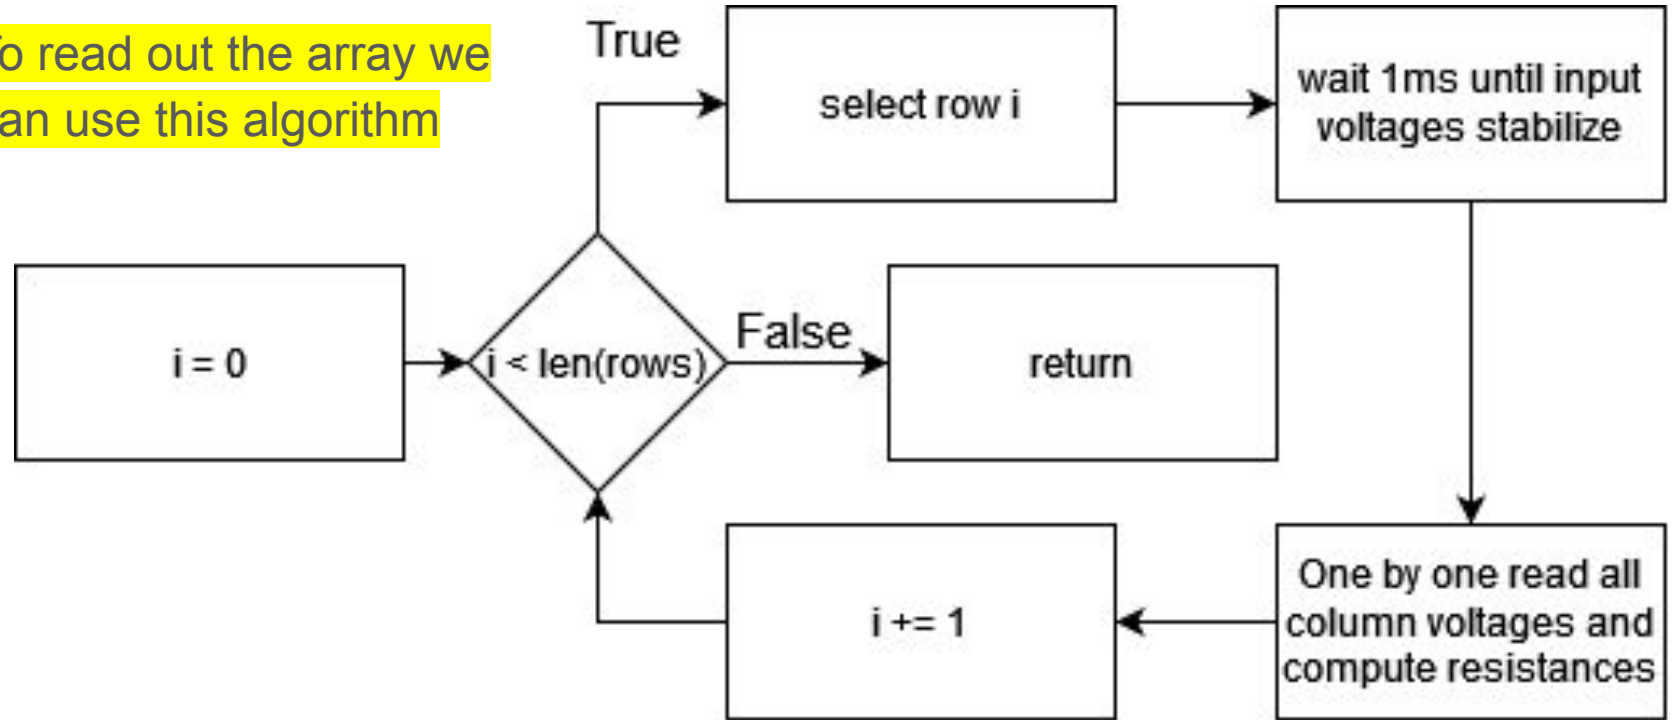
o read out the array we an use this algorithm

True

select row i

wait 1ms until input voltages stabilize

i = 0

i < len(rows)

False

return

i += 1

One by one read all column voltages and compute resistances